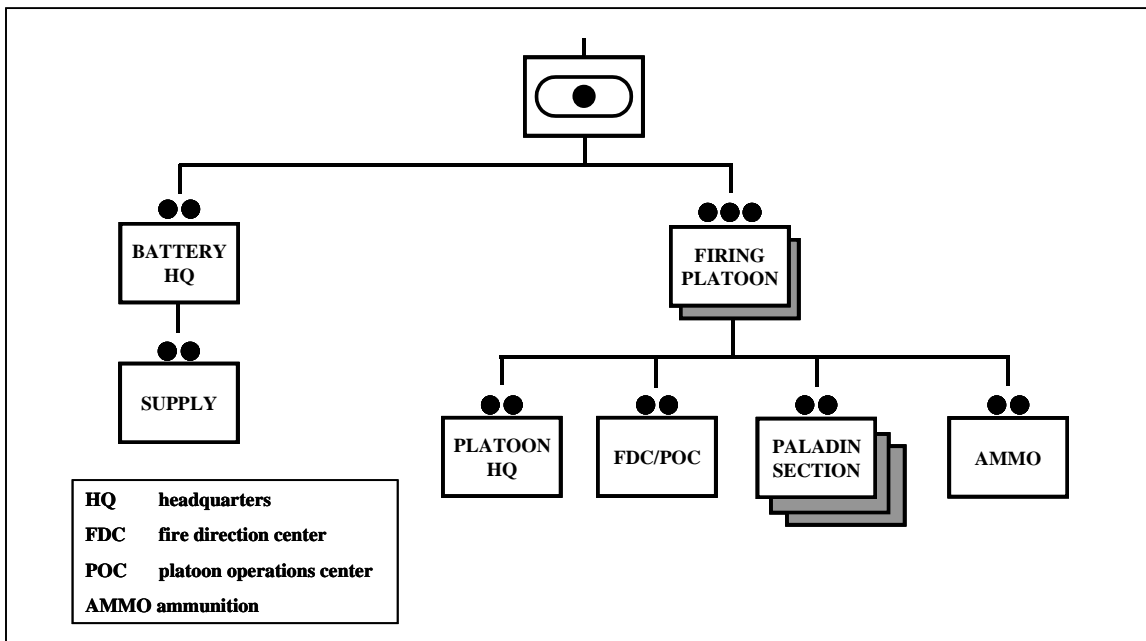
BATTERY HQ

SUPPLY

FIRING PLATOON

PLATOON HQ

FDC/POC

PALADIN SECTION

AMMO

| | |
|---|---|
| HQ | headquarters |
| FDC | fire direction center |
| POC | platoon operations center |
| AMMO | ammunition |